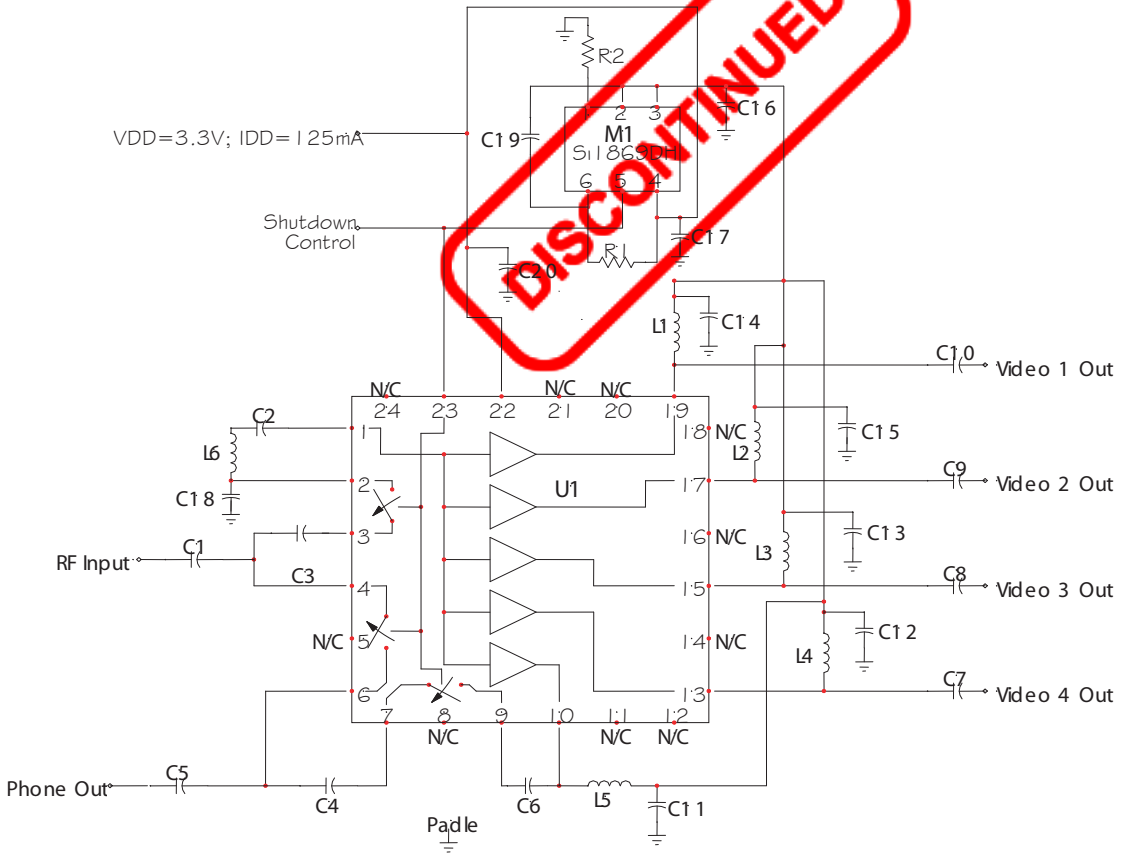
DISCONTINUED

R2
M1
Si1869DH
1 2 3
6 5 4
C16
C19
VDD=3.3V; IDD=125mA
Shutdown Control
R1
C17
C20
C14
L1
C10
Video 1 Out
N/C
24 23 22 21 20 19
N/C N/C
C2
1
18 N/C
L6
C15
L2
2
17
C9
Video 2 Out
U1
C18
3
16 N/C
C13
RF Input
C1
L3
C3
4
15
C8
Video 3 Out
5
N/C
14 N/C
C12
L4
6
13
C7
Video 4 Out
7 8 9 10 11 12
N/C N/C N/C
Phone Out
C5
C4
C6
L5
C11
Padle